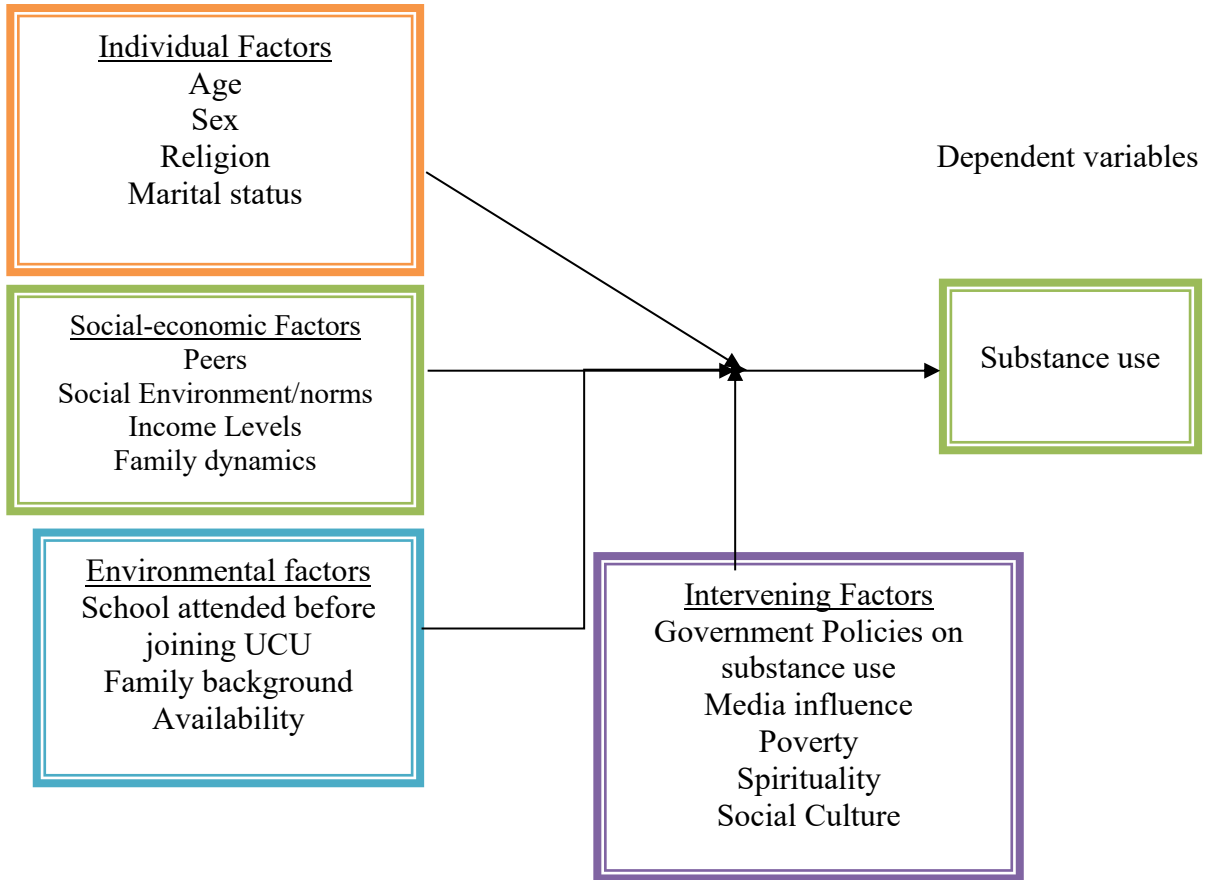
Individual Factors
Age
Sex
Religion
Marital status

Dependent variables

Social-economic Factors
Peers
Social Environment/norms
Income Levels
Family dynamics

Substance use

Environmental factors
School attended before joining UCU
Family background
Availability

Intervening Factors
Government Policies on substance use
Media influence
Poverty
Spirituality
Social Culture